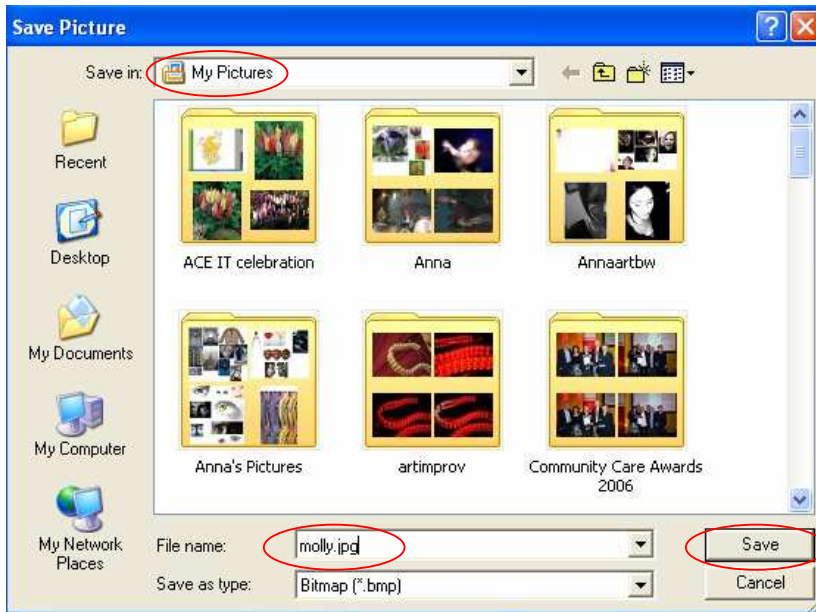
Save Picture

Save in: My Pictures

Recent

Desktop

My Documents

My Computer

My Network Places

ACE IT celebration

Anna

Annaartbw

Anna's Pictures

artimprov

Community Care Awards 2006

File name: molly.jpg

Save as type: Bitmap (*.bmp)

Save

Cancel